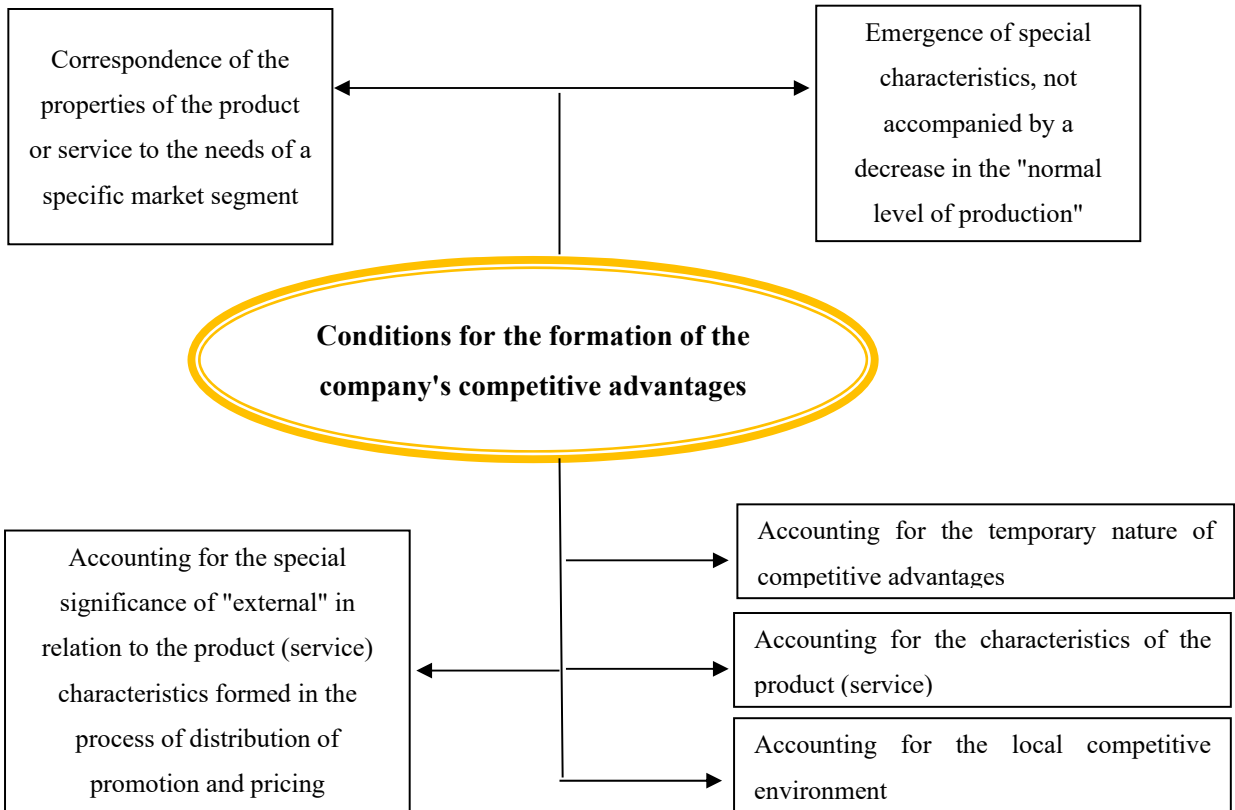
Correspondence of the properties of the product or service to the needs of a specific market segment

Emergence of special characteristics, not accompanied by a decrease in the "normal level of production"

Conditions for the formation of the company's competitive advantages

Accounting for the special significance of "external" in relation to the product (service) characteristics formed in the process of distribution of promotion and pricing

Accounting for the temporary nature of competitive advantages

Accounting for the characteristics of the product (service)

Accounting for the local competitive environment